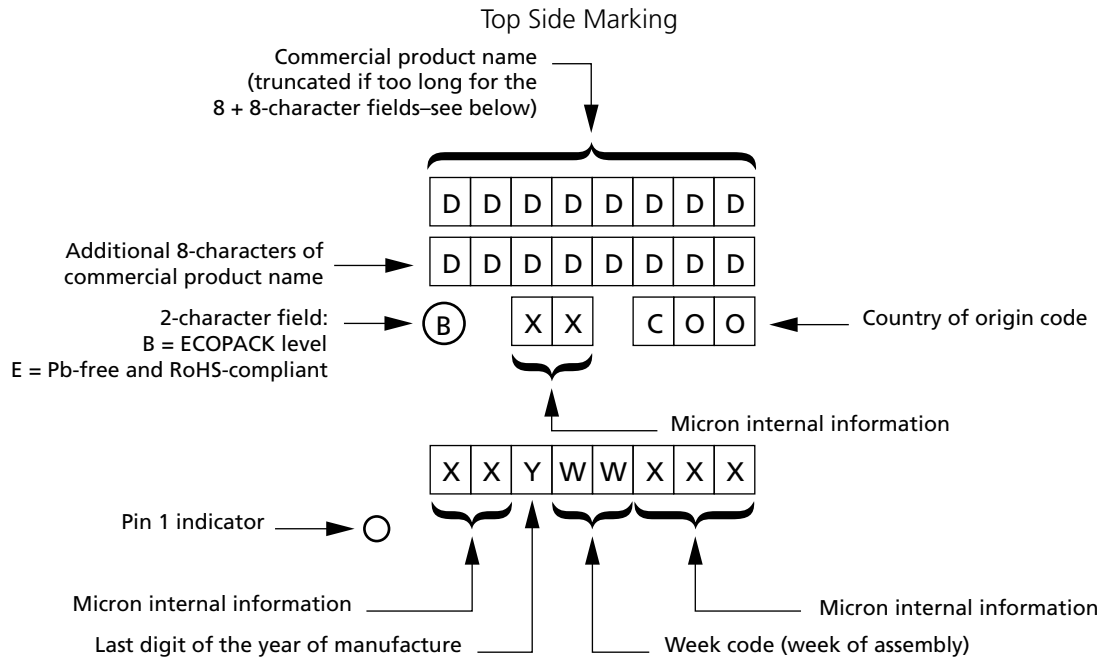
Top Side Marking

Commercial product name (truncated if too long for the 8 + 8-character fields–see below)

| D | D | D | D | D | D | D | D |
|---|---|---|---|---|---|---|---|

Additional 8-characters of commercial product name

| D | D | D | D | D | D | D | D |
|---|---|---|---|---|---|---|---|

2-character field:
B = ECOPACK level
E = Pb-free and RoHS-compliant

B

X X

C O O

Country of origin code

Micron internal information

| X | X | Y | W | W | X | X | X |
|---|---|---|---|---|---|---|---|

Pin 1 indicator

Micron internal information

Micron internal information

Last digit of the year of manufacture

Week code (week of assembly)